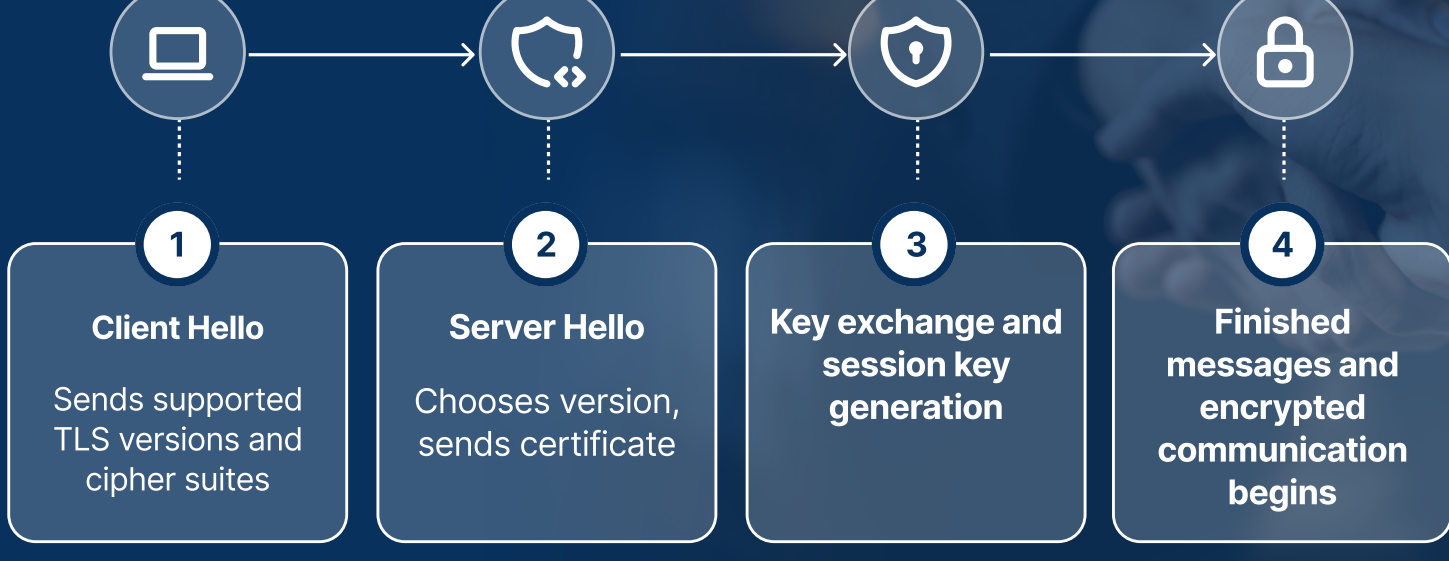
1

Client Hello

Sends supported TLS versions and cipher suites

2

Server Hello

Chooses version, sends certificate

3

Key exchange and session key generation

4

Finished messages and encrypted communication begins